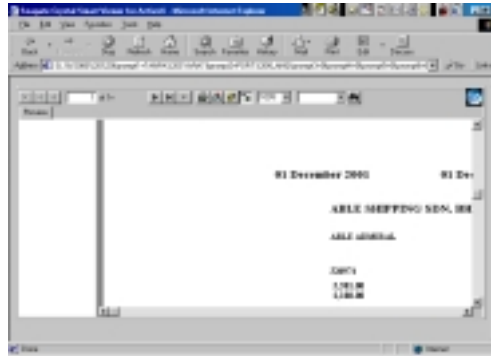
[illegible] - Microsoft Internet Explorer

File Edit View Favorites Tools Help

Back Forward Stop Refresh Home Search Favorites History Mail Print Edit Discuss

Address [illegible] Go Links

Preview

01 December 2001

01 De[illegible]

ABLE SHIPPING SDN. BH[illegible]

ABLE GENERAL

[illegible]

1,501.00
1,180.00

Done

Internet